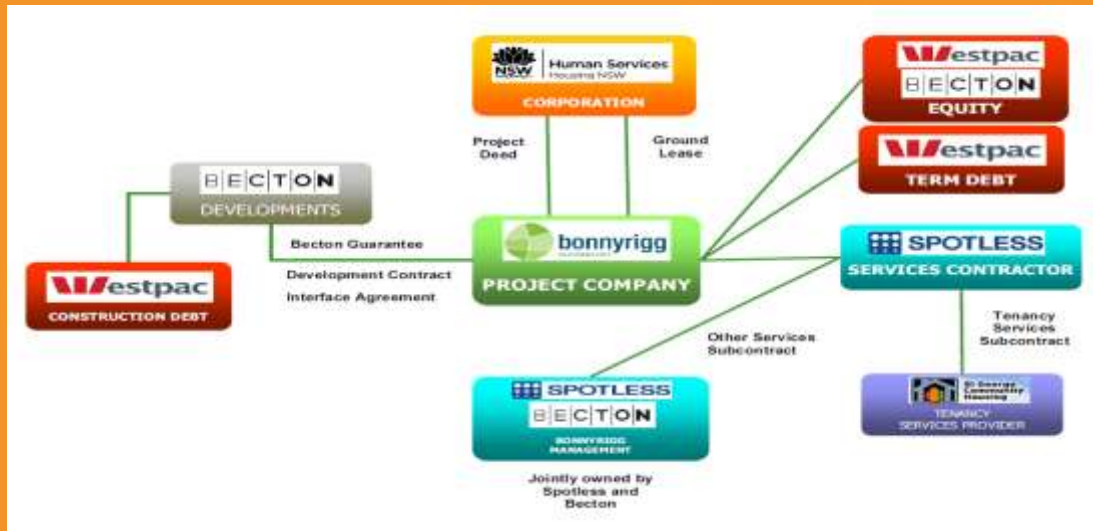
NSW Human Services Housing NSW
CORPORATION

Project Deed

Ground Lease

Westpac
BECTON
EQUITY

Westpac
TERM DEBT

BECTON
DEVELOPMENTS

Becton Guarantee

Development Contract

Interface Agreement

bonnyrigg
PROJECT COMPANY

SPOTLESS
SERVICES CONTRACTOR

Westpac
CONSTRUCTION DEBT

Other Services Subcontract

Tenancy Services Subcontract

SPOTLESS
BECTON
BONNYRIGG MANAGEMENT

Jointly owned by Spotless and Becton

St George Community Housing
TENANCY SERVICES PROVIDER